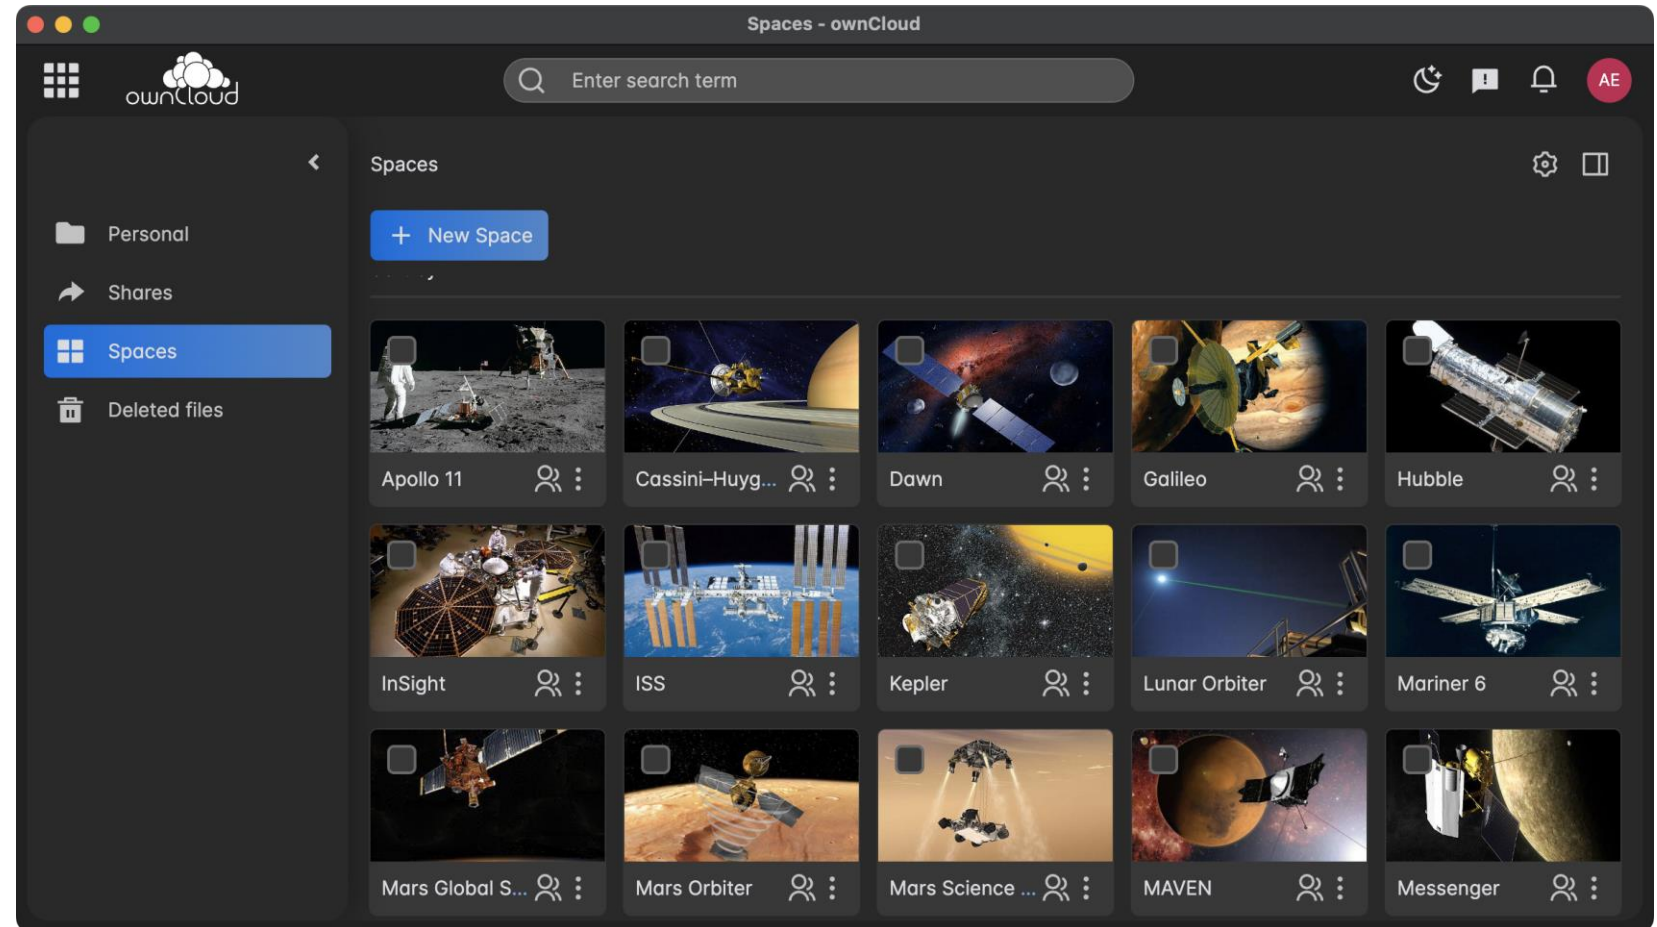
Spaces - ownCloud

ownCloud

Enter search term

AE

Personal
Shares
Spaces
Deleted files

Spaces

New Space

Apollo 11
Cassini–Huyg...
Dawn
Galileo
Hubble
InSight
ISS
Kepler
Lunar Orbiter
Mariner 6
Mars Global S...
Mars Orbiter
Mars Science ...
MAVEN
Messenger